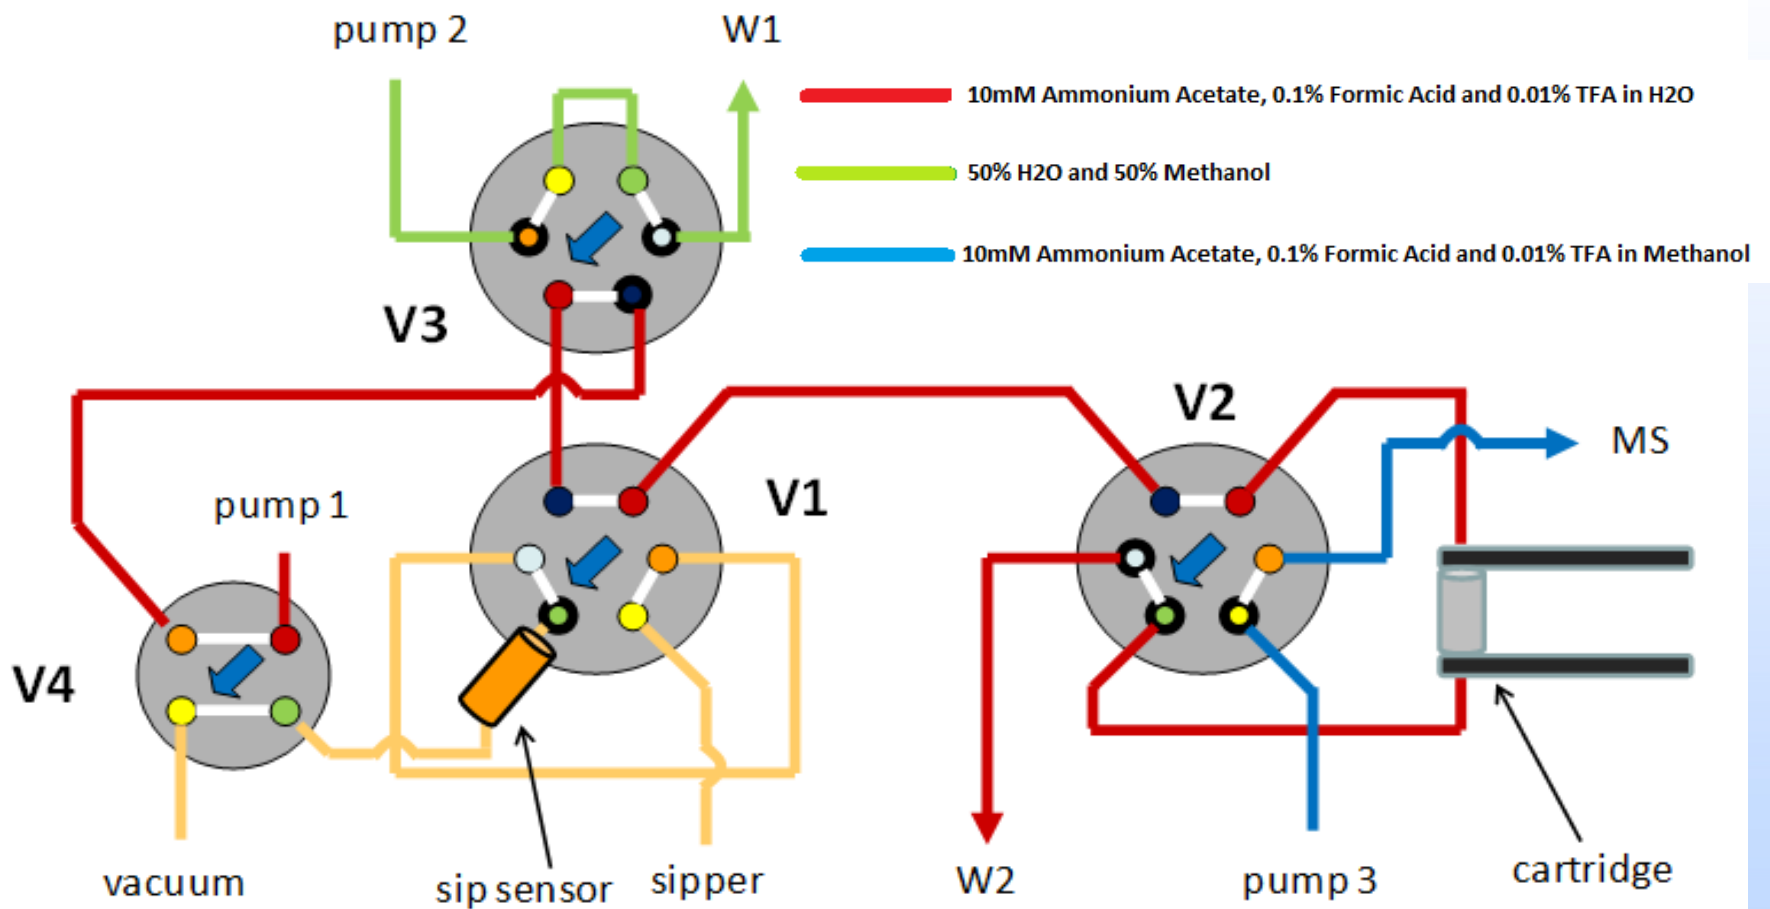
pump 2

W1

10mM Ammonium Acetate, 0.1% Formic Acid and 0.01% TFA in H2O

50% H2O and 50% Methanol

10mM Ammonium Acetate, 0.1% Formic Acid and 0.01% TFA in Methanol

V3

V2

MS

V1

pump 1

V4

vacuum

sip sensor

sipper

W2

pump 3

cartridge